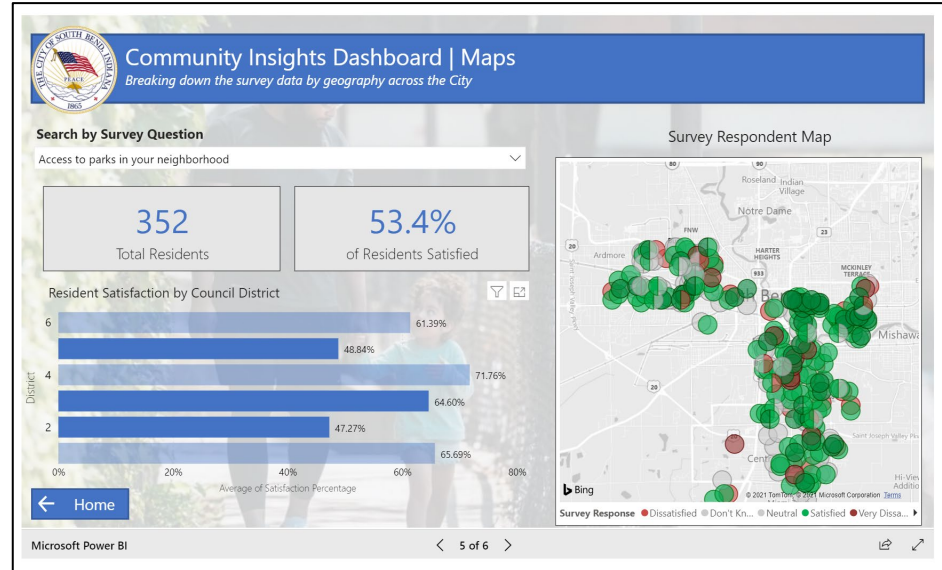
THE CITY OF SOUTH BEND, INDIANA
PEACE
1865

Community Insights Dashboard | Maps
Breaking down the survey data by geography across the City

Search by Survey Question
Access to parks in your neighborhood

352
Total Residents

53.4%
of Residents Satisfied

Resident Satisfaction by Council District

6 61.39%
48.84%
4 71.76%
64.60%
2 47.27%
65.69%

District

0% 20% 40% 60% 80%
Average of Satisfaction Percentage

← Home

Survey Respondent Map

80
Roseland
Indian Village
Notre Dame
FNW
20
Ardmore
HARTER HEIGHTS
23
933
MCKINLEY TERRACE
Mishawa
20
Saint Joseph Valley Pkwy
Cent
Hi-View Additio
Bing
© 2021 TomTom © 2021 Microsoft Corporation Terms

Survey Response ● Dissatisfied ● Don't Kn... ● Neutral ● Satisfied ● Very Dissa...

Microsoft Power BI
5 of 6